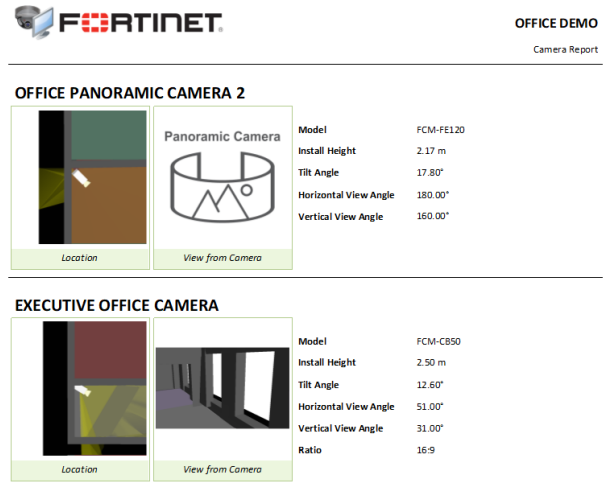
FORTINET

OFFICE DEMO

Camera Report

OFFICE PANORAMIC CAMERA 2

Panoramic Camera

Location

View from Camera

| | |
|---|---|
| Model | FCM-FE120 |
| Install Height | 2.17 m |
| Tilt Angle | 17.80° |
| Horizontal View Angle | 180.00° |
| Vertical View Angle | 160.00° |

EXECUTIVE OFFICE CAMERA

Location

View from Camera

| | |
|---|---|
| Model | FCM-CB50 |
| Install Height | 2.50 m |
| Tilt Angle | 12.60° |
| Horizontal View Angle | 51.00° |
| Vertical View Angle | 31.00° |
| Ratio | 16:9 |